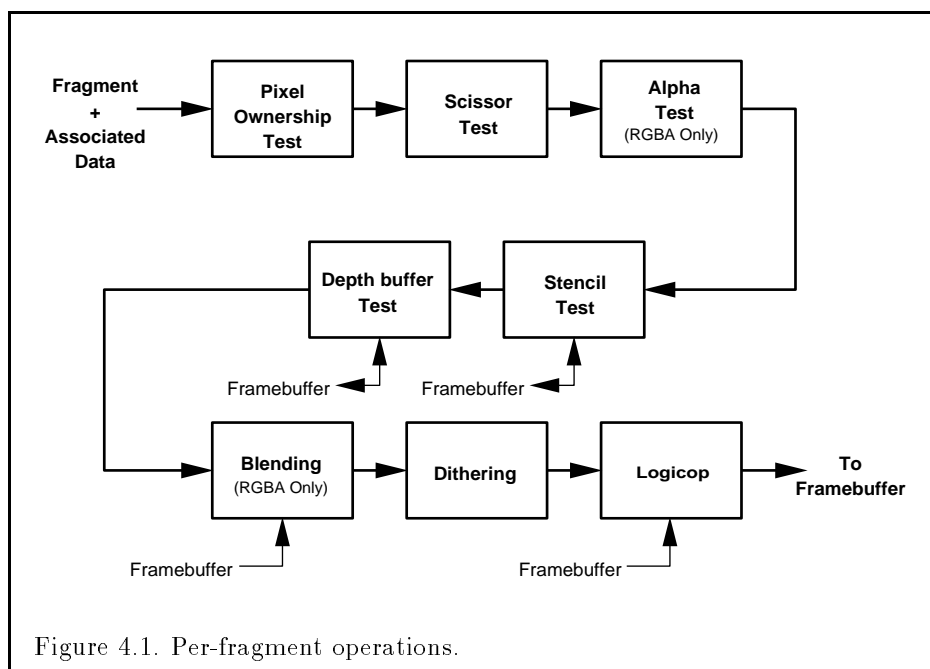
Fragment + Associated Data

Pixel Ownership Test

Scissor Test

Alpha Test (RGBA Only)

Depth buffer Test

Stencil Test

Framebuffer

Framebuffer

Blending (RGBA Only)

Dithering

Logicop

To Framebuffer

Framebuffer

Framebuffer

Figure 4.1. Per-fragment operations.